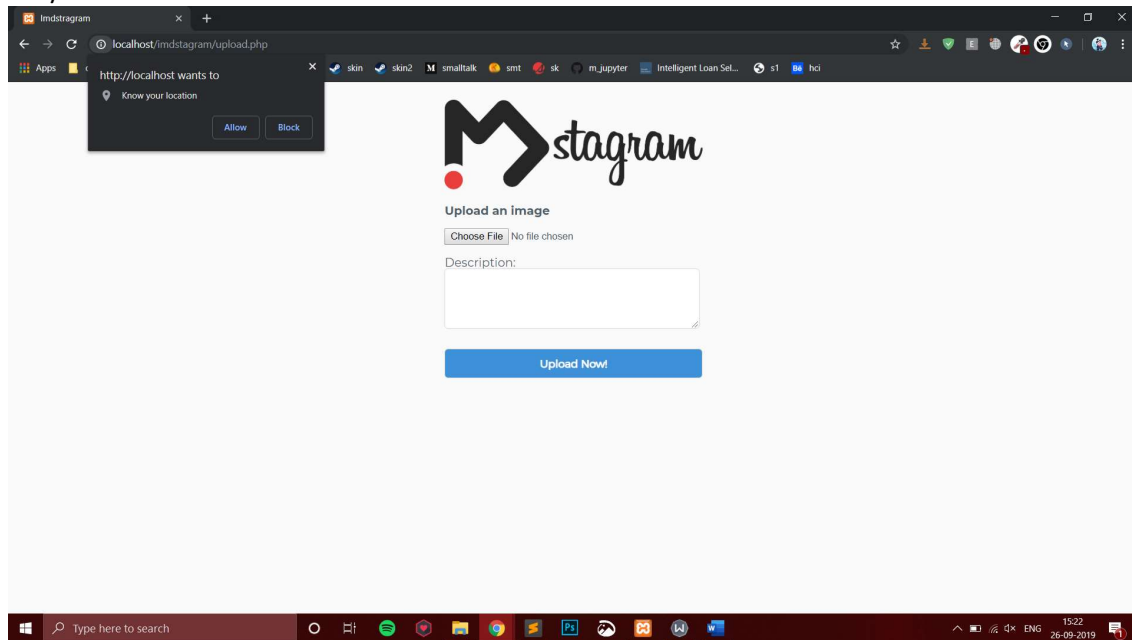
Imdstragram

localhost/imdstagram/upload.php

Apps

http://localhost wants to

Know your location

Allow Block

skin skin2 smalltalk smt sk m_jupyter Intelligent Loan Sel... s1 hci

stagram

Upload an image

Choose File No file chosen

Description:

Upload Now!

Type here to search

ENG 15:22 26-09-2019